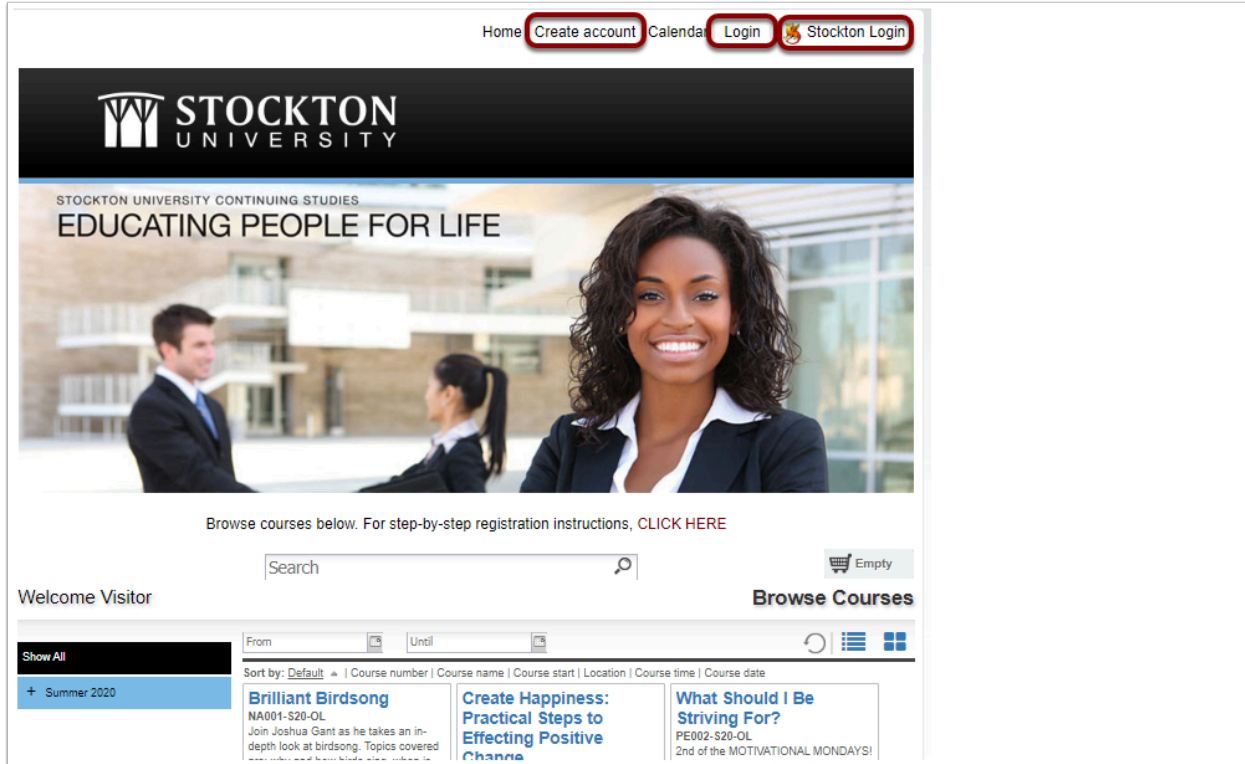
Home Create account Calendar Login Stockton Login

STOCKTON UNIVERSITY

STOCKTON UNIVERSITY CONTINUING STUDIES
EDUCATING PEOPLE FOR LIFE

Browse courses below. For step-by-step registration instructions, CLICK HERE

Search

Empty

Welcome Visitor

Browse Courses

Show All

+ Summer 2020

From

Until

Sort by: Default | Course number | Course name | Course start | Location | Course time | Course date

Brilliant Birdsong
NA001-S20-OL
Join Joshua Gant as he takes an in-depth look at birdsong. Topics covered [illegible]

Create Happiness: Practical Steps to Effecting Positive Change

What Should I Be Striving For?
PE002-S20-OL
2nd of the MOTIVATIONAL MONDAYS!